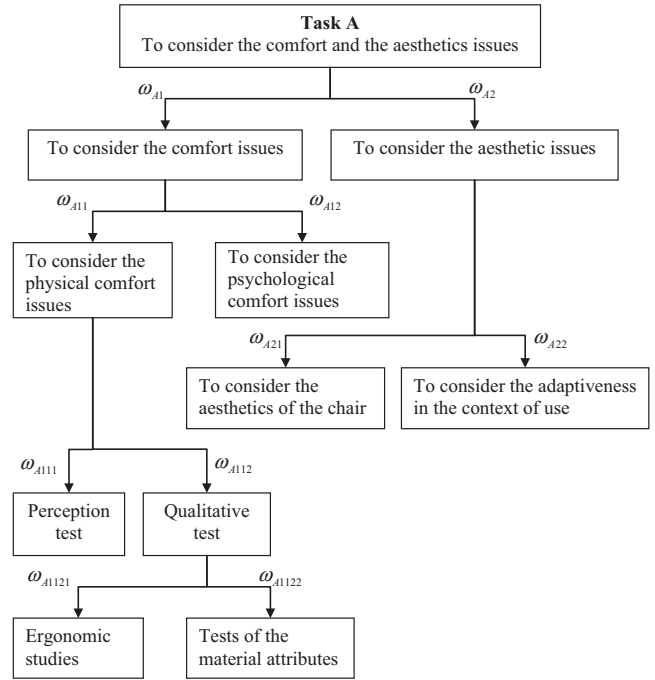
**Task A**
To consider the comfort and the aesthetics issues

$\omega_{A1}$

$\omega_{A2}$

To consider the comfort issues

To consider the aesthetic issues

$\omega_{A11}$

$\omega_{A12}$

To consider the physical comfort issues

To consider the psychological comfort issues

$\omega_{A21}$

$\omega_{A22}$

To consider the aesthetics of the chair

To consider the adaptiveness in the context of use

$\omega_{A111}$

$\omega_{A112}$

Perception test

Qualitative test

$\omega_{A1121}$

$\omega_{A1122}$

Ergonomic studies

Tests of the material attributes